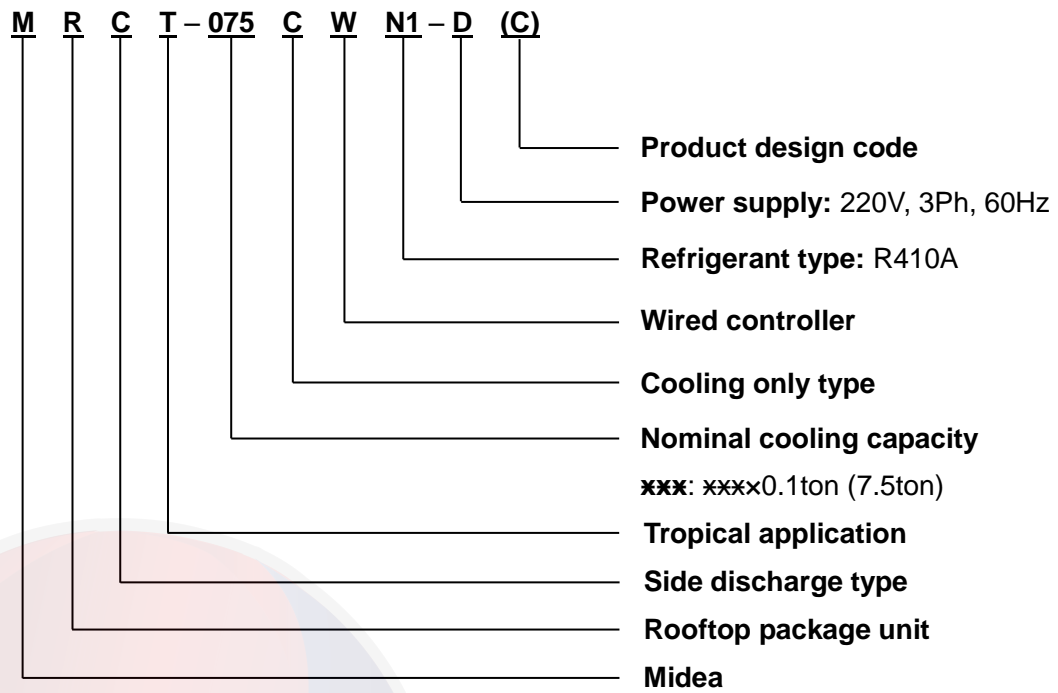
M R C T – 075 C W N1 – D (C)

Product design code

Power supply: 220V, 3Ph, 60Hz

Refrigerant type: R410A

Wired controller

Cooling only type

Nominal cooling capacity

xxx: xxx×0.1ton (7.5ton)

Tropical application

Side discharge type

Rooftop package unit

Midea